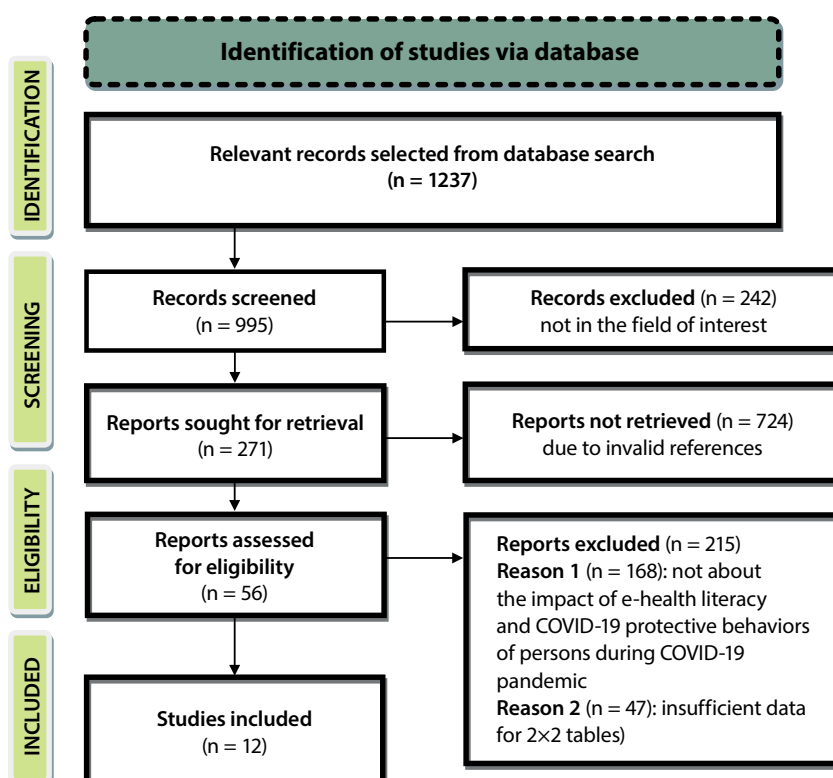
Identification of studies via database

IDENTIFICATION

Relevant records selected from database search (n = 1237)

SCREENING

Records screened (n = 995)

Records excluded (n = 242) not in the field of interest

Reports sought for retrieval (n = 271)

Reports not retrieved (n = 724) due to invalid references

ELIGIBILITY

Reports assessed for eligibility (n = 56)

Reports excluded (n = 215)
Reason 1 (n = 168): not about the impact of e-health literacy and COVID-19 protective behaviors of persons during COVID-19 pandemic
Reason 2 (n = 47): insufficient data for 2×2 tables)

INCLUDED

Studies included (n = 12)